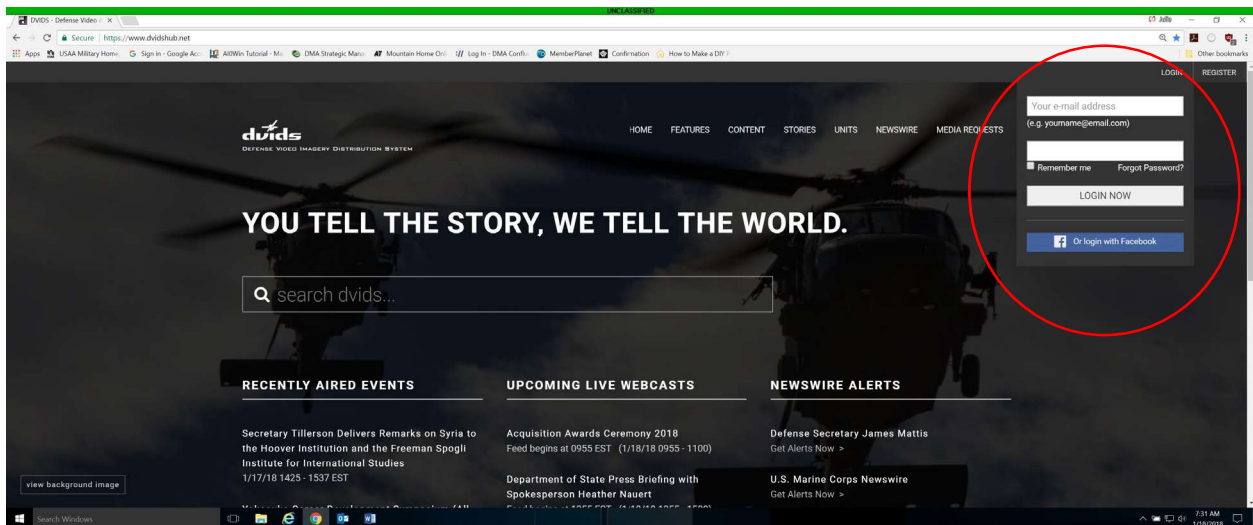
UNCLASSIFIED

DVIDS - Defense Video / ×

Julie

Secure | https://www.dvidshub.net

Apps USAA Military Home Sign in - Google Acc AltWin Tutorial - Ma DMA Strategic Mana Mountain Home Ord Log In - DMA Conflu MemberPlanet Confirmation How to Make a DIY F Other bookmarks

LOGIN REGISTER

dvids
DEFENSE VIDEO IMAGERY DISTRIBUTION SYSTEM

HOME FEATURES CONTENT STORIES UNITS NEWSWIRE MEDIA REQUESTS

Your e-mail address
(e.g. yourname@email.com)

Remember me Forgot Password?

LOGIN NOW

Or login with Facebook

YOU TELL THE STORY, WE TELL THE WORLD.

search dvids...

RECENTLY AIRED EVENTS

Secretary Tillerson Delivers Remarks on Syria to the Hoover Institution and the Freeman Spogli Institute for International Studies
1/17/18 1425 - 1537 EST

UPCOMING LIVE WEBCASTS

Acquisition Awards Ceremony 2018
Feed begins at 0955 EST (1/18/18 0955 - 1100)

Department of State Press Briefing with Spokesperson Heather Nauert

NEWSWIRE ALERTS

Defense Secretary James Mattis
Get Alerts Now >

U.S. Marine Corps Newswire
Get Alerts Now >

view background image

Search Windows

7:31 AM
1/18/2018